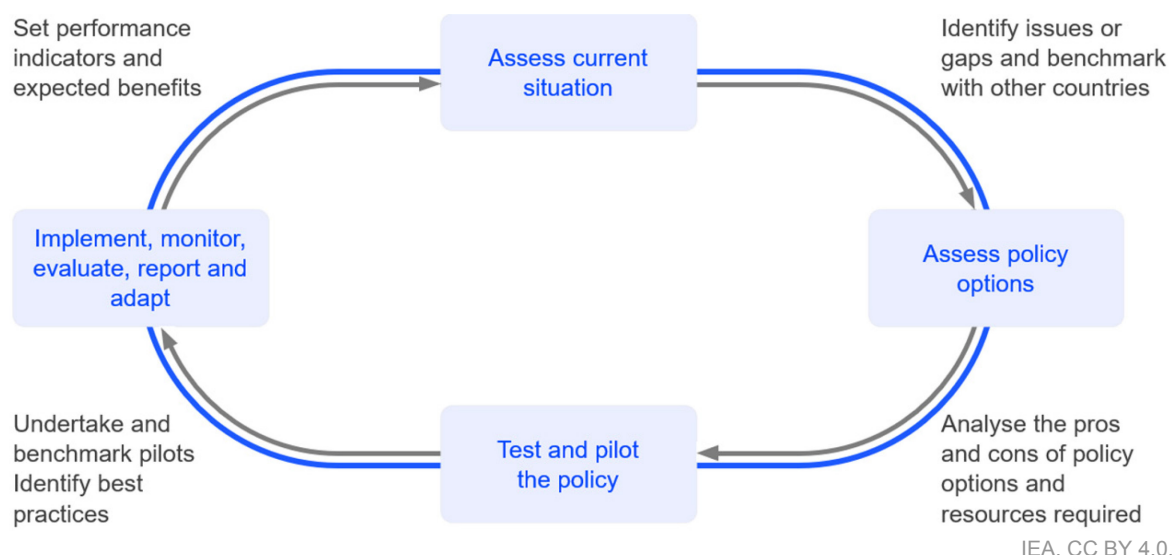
Set performance indicators and expected benefits

Assess current situation

Identify issues or gaps and benchmark with other countries

Implement, monitor, evaluate, report and adapt

Assess policy options

Undertake and benchmark pilots
Identify best practices

Test and pilot the policy

Analyse the pros and cons of policy options and resources required

IEA. CC BY 4.0.